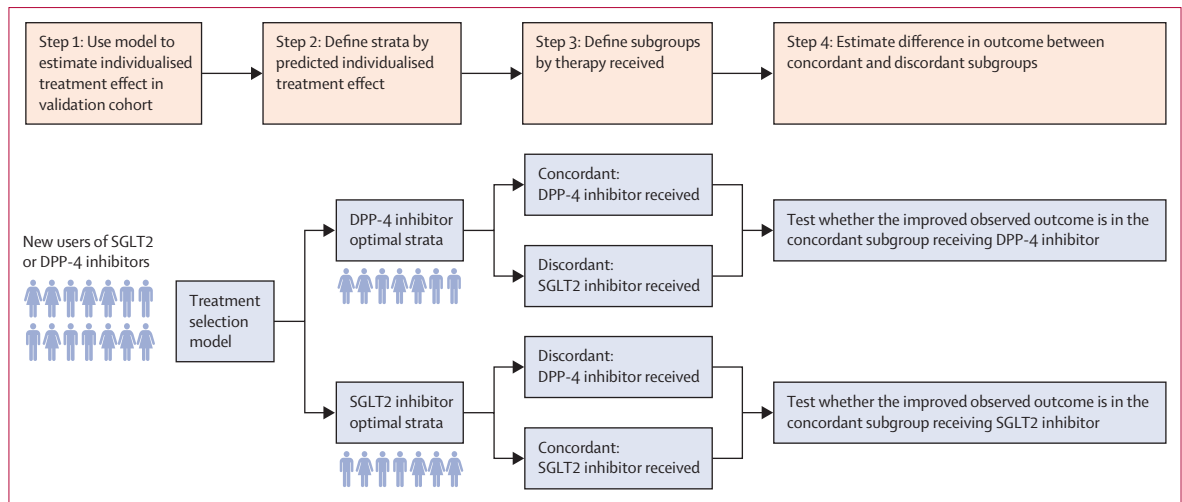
Step 1: Use model to estimate individualised treatment effect in validation cohort

Step 2: Define strata by predicted individualised treatment effect

Step 3: Define subgroups by therapy received

Step 4: Estimate difference in outcome between concordant and discordant subgroups

New users of SGLT2 or DPP-4 inhibitors

Treatment selection model

DPP-4 inhibitor optimal strata

Concordant: DPP-4 inhibitor received

Discordant: SGLT2 inhibitor received

Test whether the improved observed outcome is in the concordant subgroup receiving DPP-4 inhibitor

SGLT2 inhibitor optimal strata

Discordant: DPP-4 inhibitor received

Concordant: SGLT2 inhibitor received

Test whether the improved observed outcome is in the concordant subgroup receiving SGLT2 inhibitor